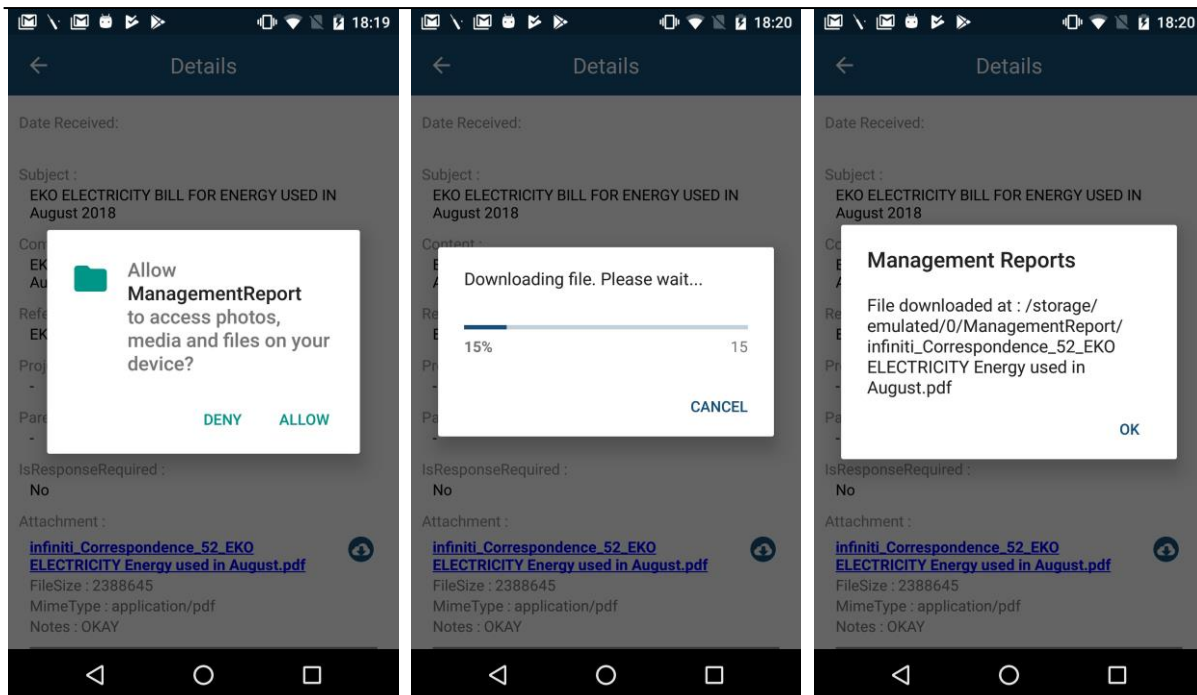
18:19

Details

Date Received:

Subject :
EKO ELECTRICITY BILL FOR ENERGY USED IN August 2018

Con
EK
Au

Allow **ManagementReport** to access photos, media and files on your device?

DENY ALLOW

Refe
EK

Proj
-

Pare
-

IsResponseRequired :
No

Attachment :
infiniti_Correspondence_52_EKO ELECTRICITY Energy used in August.pdf
FileSize : 2388645
MimeType : application/pdf
Notes : OKAY

18:20

Details

Date Received:

Subject :
EKO ELECTRICITY BILL FOR ENERGY USED IN August 2018

Content :

Downloading file. Please wait...

15% 15

CANCEL

IsResponseRequired :
No

Attachment :
infiniti_Correspondence_52_EKO ELECTRICITY Energy used in August.pdf
FileSize : 2388645
MimeType : application/pdf
Notes : OKAY

18:20

Details

Date Received:

Subject :
EKO ELECTRICITY BILL FOR ENERGY USED IN August 2018

Management Reports

File downloaded at : /storage/emulated/0/ManagementReport/infiniti_Correspondence_52_EKO ELECTRICITY Energy used in August.pdf

OK

IsResponseRequired :
No

Attachment :
infiniti_Correspondence_52_EKO ELECTRICITY Energy used in August.pdf
FileSize : 2388645
MimeType : application/pdf
Notes : OKAY